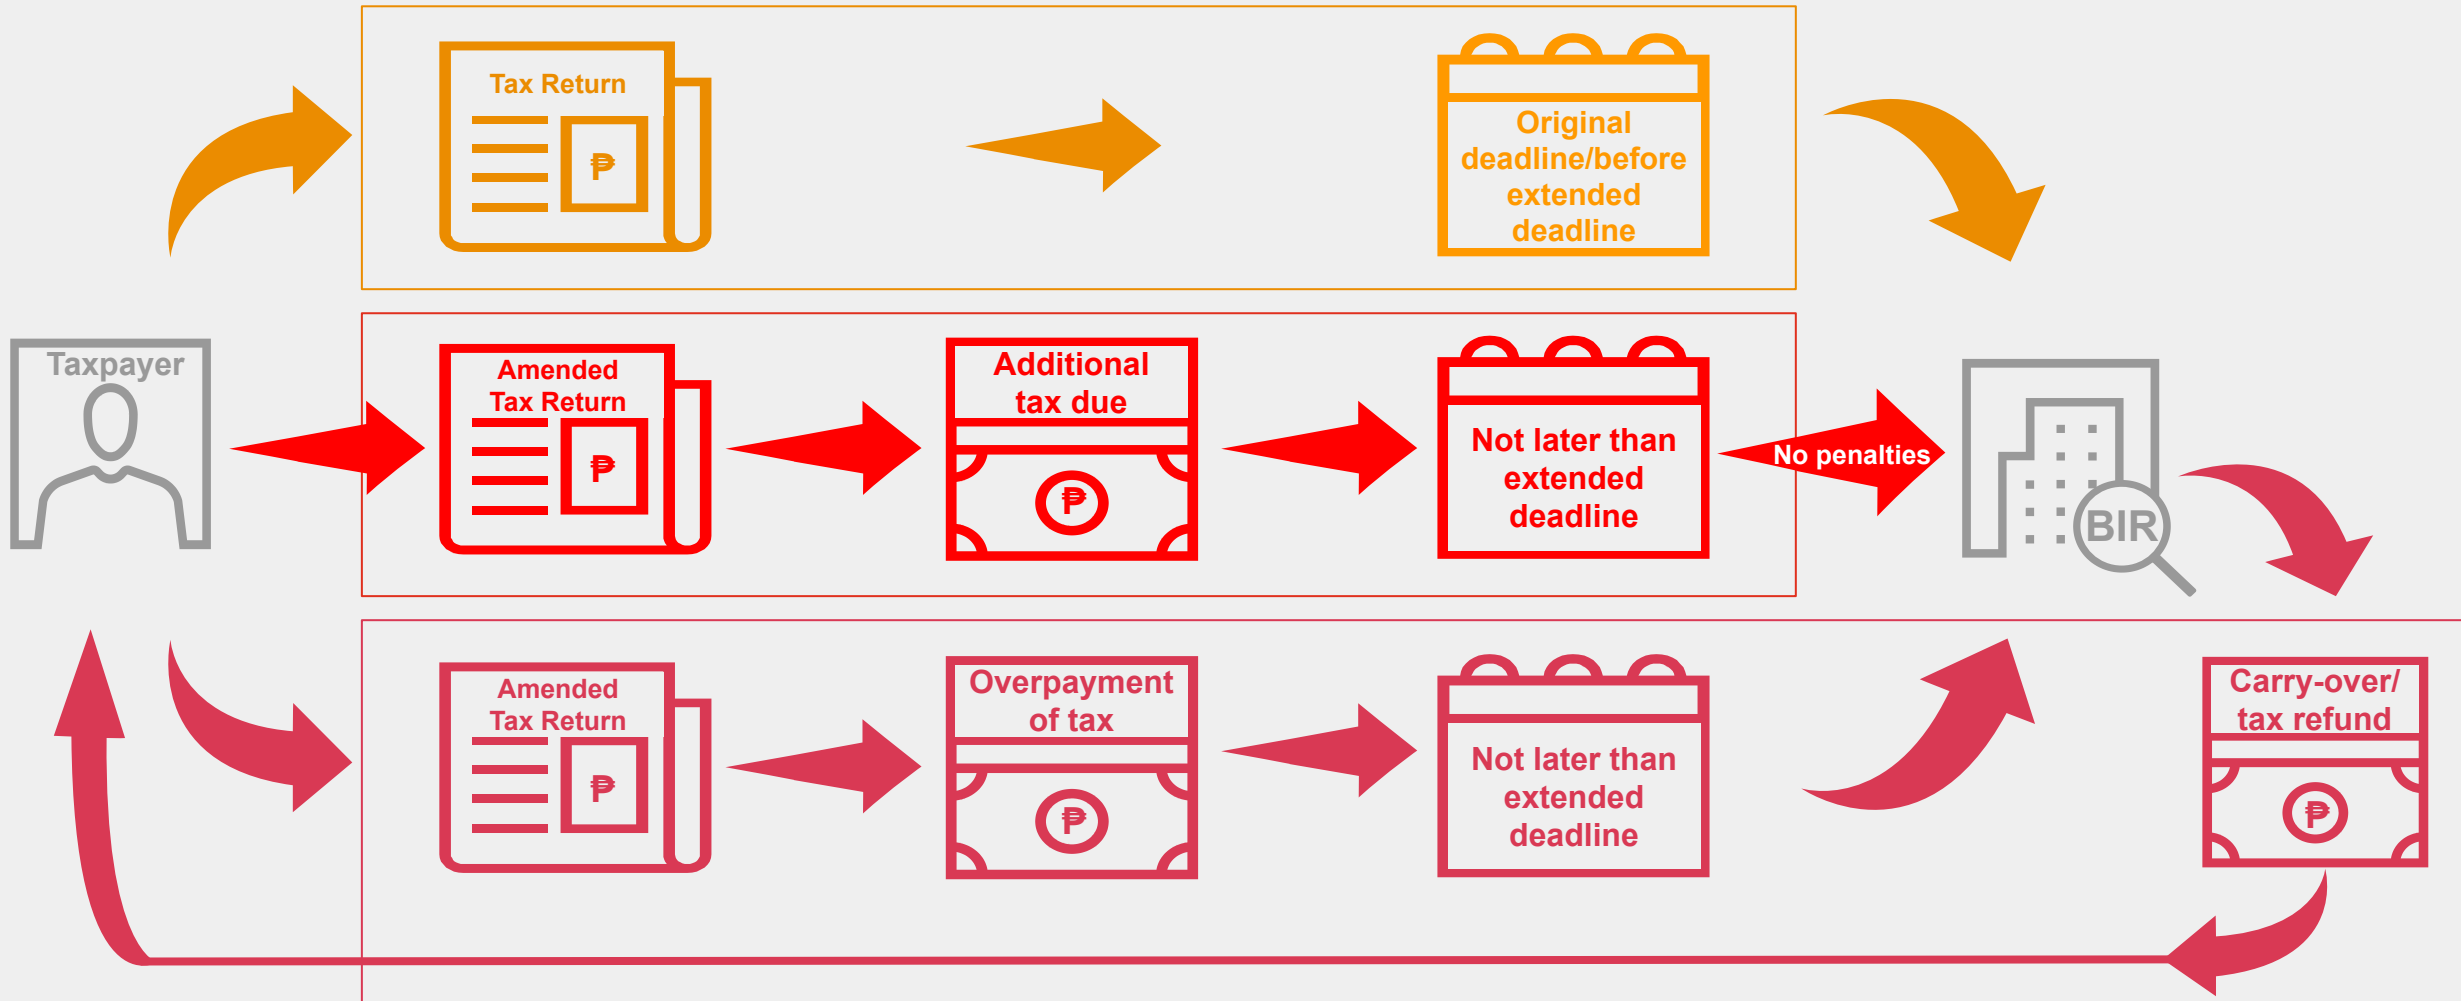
Tax Return

₱

Original deadline/before extended deadline

Taxpayer

Amended Tax Return

₱

Additional tax due

₱

Not later than extended deadline

No penalties

BIR

Amended Tax Return

₱

Overpayment of tax

₱

Not later than extended deadline

Carry-over/ tax refund

₱